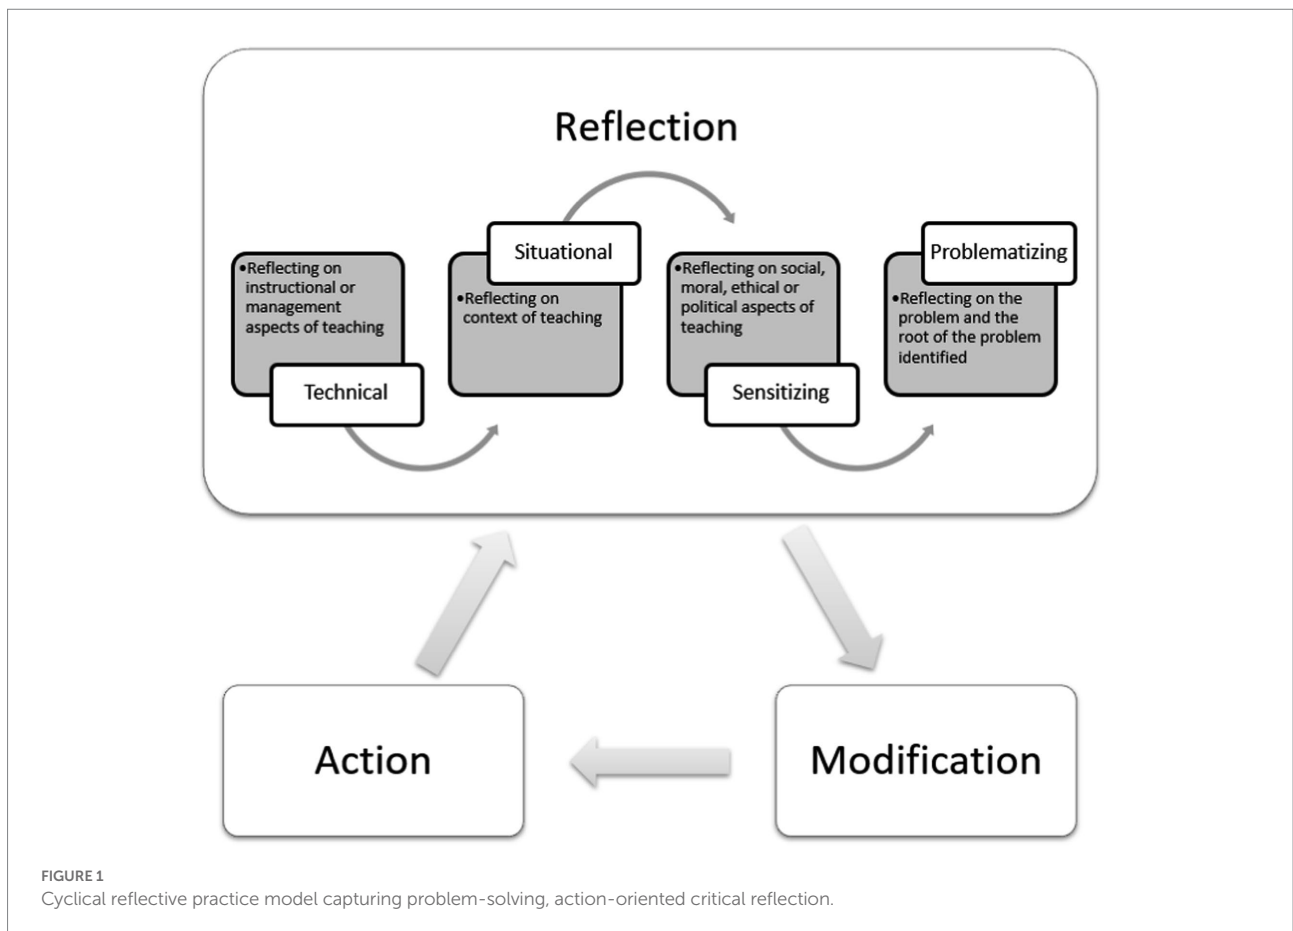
Reflection

•Reflecting on instructional or management aspects of teaching

Technical

Situational

•Reflecting on context of teaching

•Reflecting on social, moral, ethical or political aspects of teaching

Sensitizing

Problematizing

•Reflecting on the problem and the root of the problem identified

Action

Modification

FIGURE 1
Cyclical reflective practice model capturing problem-solving, action-oriented critical reflection.